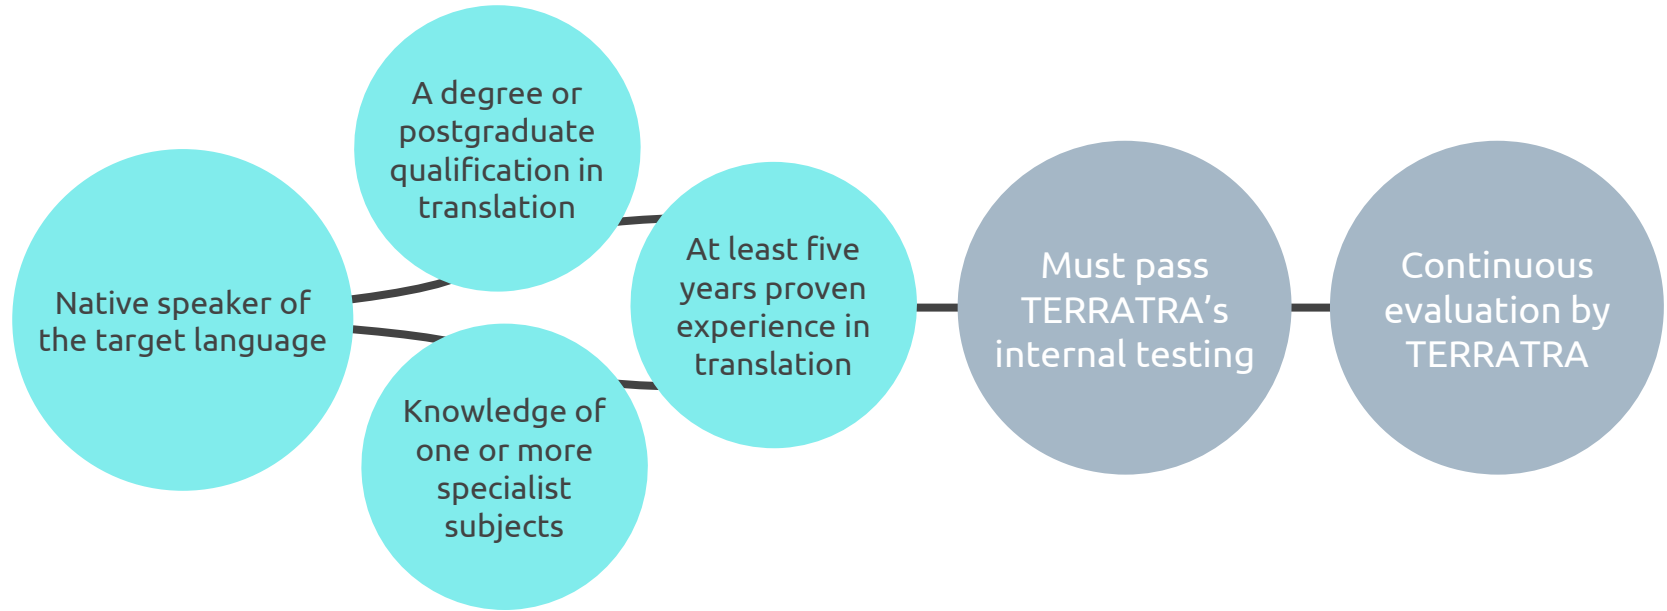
Native speaker of the target language

A degree or postgraduate qualification in translation

Knowledge of one or more specialist subjects

At least five years proven experience in translation

Must pass TERRATRA's internal testing

Continuous evaluation by TERRATRA